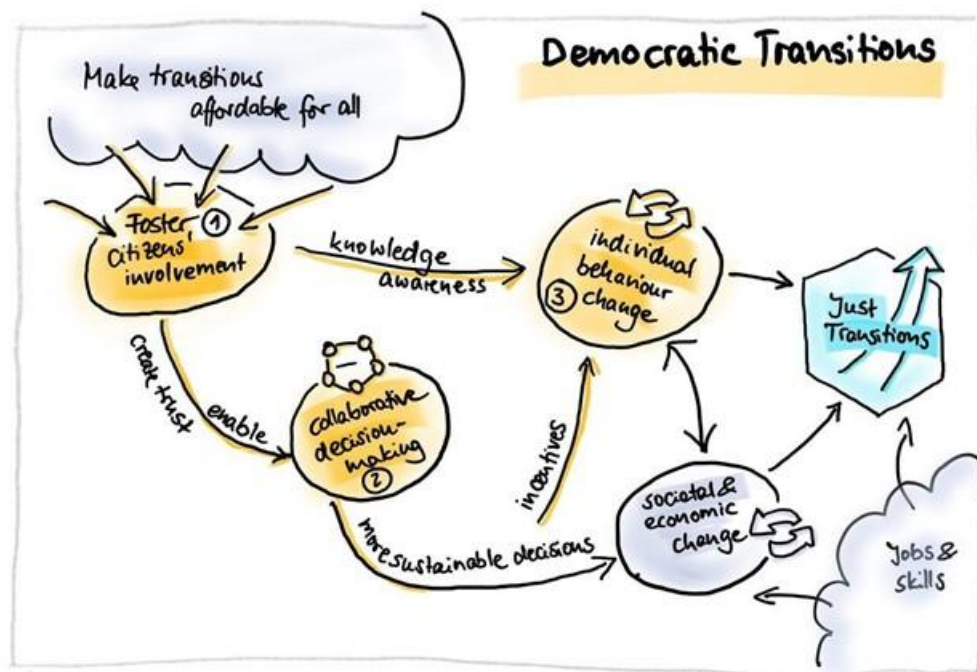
Democratic Transitions

Make transitions affordable for all

Foster citizens' involvement ①

knowledge awareness

individual behaviour change ③

Just Transitions

create trust

enable

collaborative decision-making ②

incentives

more sustainable decisions

societal & economic change

Jobs & skills